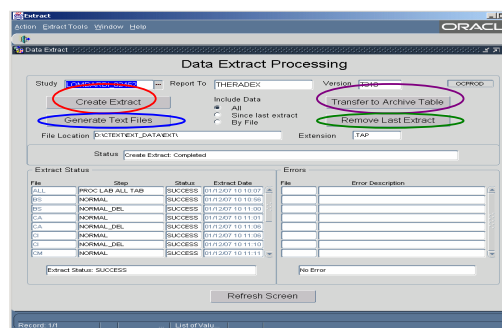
Extract
Action Extract Tools Window Help
ORACL
Data Extract
Data Extract Processing
Study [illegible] ... Report To THERADEX Version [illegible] OCPROD
Create Extract
Include Data
All
Since last extract
By File
Transfer to Archive Table
Generate Text Files
Remove Last Extract
File Location D:\CTEXT\EXT_DATA\EXT\
Extension .TAP
Status Create Extract: Completed
Extract Status
| File | Step | Status | Extract Date |
|---|---|---|---|
| ALL | PROC LAB ALL TAB | SUCCESS | 01/12/07 10:10:07 |
| BS | NORMAL | SUCCESS | 01/12/07 10:10:56 |
| BS | NORMAL_DEL | SUCCESS | 01/12/07 10:11:00 |
| CA | NORMAL | SUCCESS | 01/12/07 10:11:01 |
| CA | NORMAL_DEL | SUCCESS | 01/12/07 10:11:06 |
| CI | NORMAL | SUCCESS | 01/12/07 10:11:06 |
| CI | NORMAL_DEL | SUCCESS | 01/12/07 10:11:10 |
| CM | NORMAL | SUCCESS | 01/12/07 10:11:11 |
Extract Status: SUCCESS
Errors
| File | Error Description |
|---|---|
No Error
Refresh Screen
Record: 1/1
List of Valu...